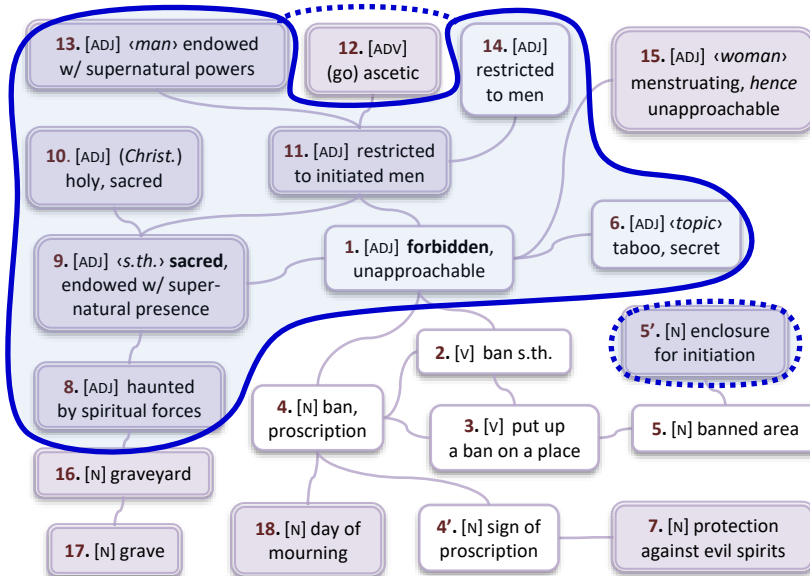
**13.** [ADJ] ‹*man*› endowed w/ supernatural powers

**12.** [ADV] (go) ascetic

**14.** [ADJ] restricted to men

**15.** [ADJ] ‹*woman*› menstruating, *hence* unapproachable

**10**. [ADJ] (*Christ.*) holy, sacred

**11.** [ADJ] restricted to initiated men

**6.** [ADJ] ‹*topic*› taboo, secret

**9.** [ADJ] ‹*s.th.*› **sacred**, endowed w/ supernatural presence

**1.** [ADJ] **forbidden**, unapproachable

**5'.** [N] enclosure for initiation

**2.** [V] ban s.th.

**8.** [ADJ] haunted by spiritual forces

**4.** [N] ban, proscription

**3.** [V] put up a ban on a place

**5.** [N] banned area

**16.** [N] graveyard

**18.** [N] day of mourning

**4'.** [N] sign of proscription

**7.** [N] protection against evil spirits

**17.** [N] grave